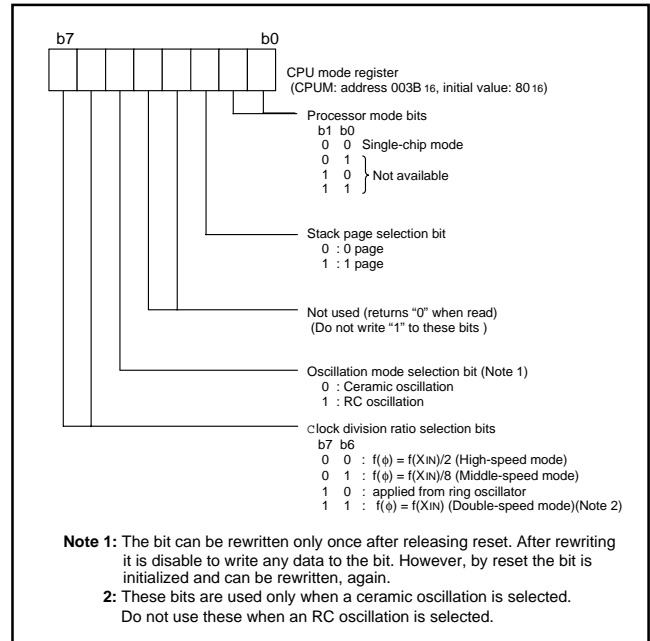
b7 b0

CPU mode register
(CPUM: address 003B$_{16}$, initial value: 80$_{16}$)

Processor mode bits
b1 b0
0 0 Single-chip mode
0 1
1 0 } Not available
1 1

Stack page selection bit
0 : 0 page
1 : 1 page

Not used (returns "0" when read)
(Do not write "1" to these bits )

Oscillation mode selection bit (Note 1)
0 : Ceramic oscillation
1 : RC oscillation

Clock division ratio selection bits
b7 b6
0 0 : f(ϕ) = f(XIN)/2 (High-speed mode)
0 1 : f(ϕ) = f(XIN)/8 (Middle-speed mode)
1 0 : applied from ring oscillator
1 1 : f(ϕ) = f(XIN) (Double-speed mode)(Note 2)

Note 1: The bit can be rewritten only once after releasing reset. After rewriting it is disable to write any data to the bit. However, by reset the bit is initialized and can be rewritten, again.
2: These bits are used only when a ceramic oscillation is selected. Do not use these when an RC oscillation is selected.